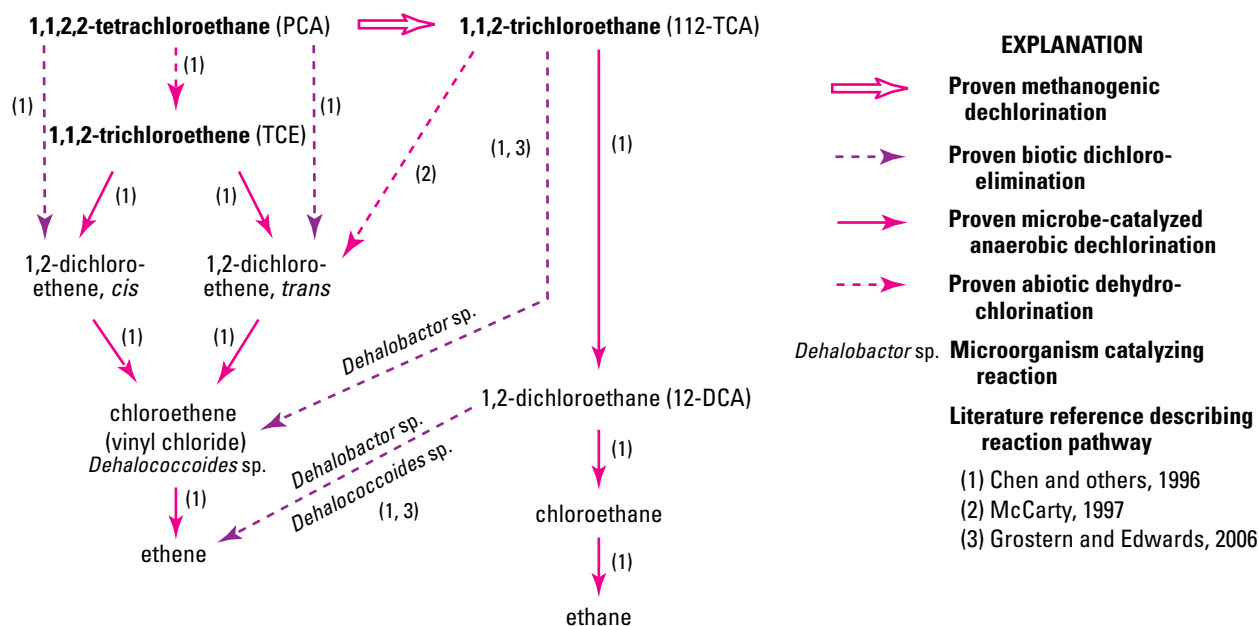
**1,1,2,2-tetrachloroethane** (PCA)

**1,1,2-trichloroethane** (112-TCA)

(1)

(1)

(1)

**1,1,2-trichloroethene** (TCE)

(1, 3)

(1)

(2)

(1)

(1)

1,2-dichloroethene, *cis*

1,2-dichloroethene, *trans*

(1)

(1)

*Dehalobactor* sp.

chloroethene (vinyl chloride) *Dehalococcoides* sp.

1,2-dichloroethane (12-DCA)

*Dehalobactor* sp.

*Dehalococcoides* sp.

(1)

(1)

(1, 3)

ethene

chloroethane

(1)

ethane

**EXPLANATION**

**Proven methanogenic dechlorination**

**Proven biotic dichloroelimination**

**Proven microbe-catalyzed anaerobic dechlorination**

**Proven abiotic dehydrochlorination**

*Dehalobactor* sp. **Microorganism catalyzing reaction**

**Literature reference describing reaction pathway**

(1) Chen and others, 1996

(2) McCarty, 1997

(3) Grostern and Edwards, 2006